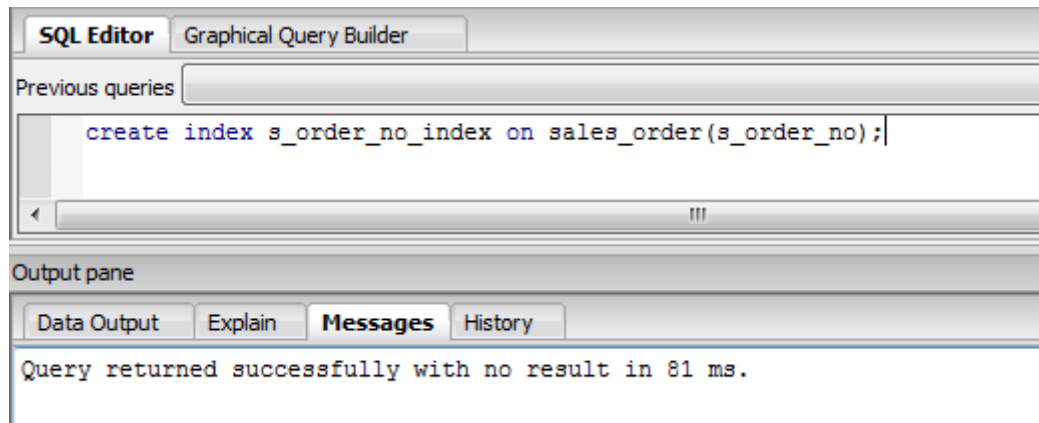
SQL Editor Graphical Query Builder

Previous queries

create index s_order_no_index on sales_order(s_order_no);

Output pane

Data Output Explain Messages History

Query returned successfully with no result in 81 ms.